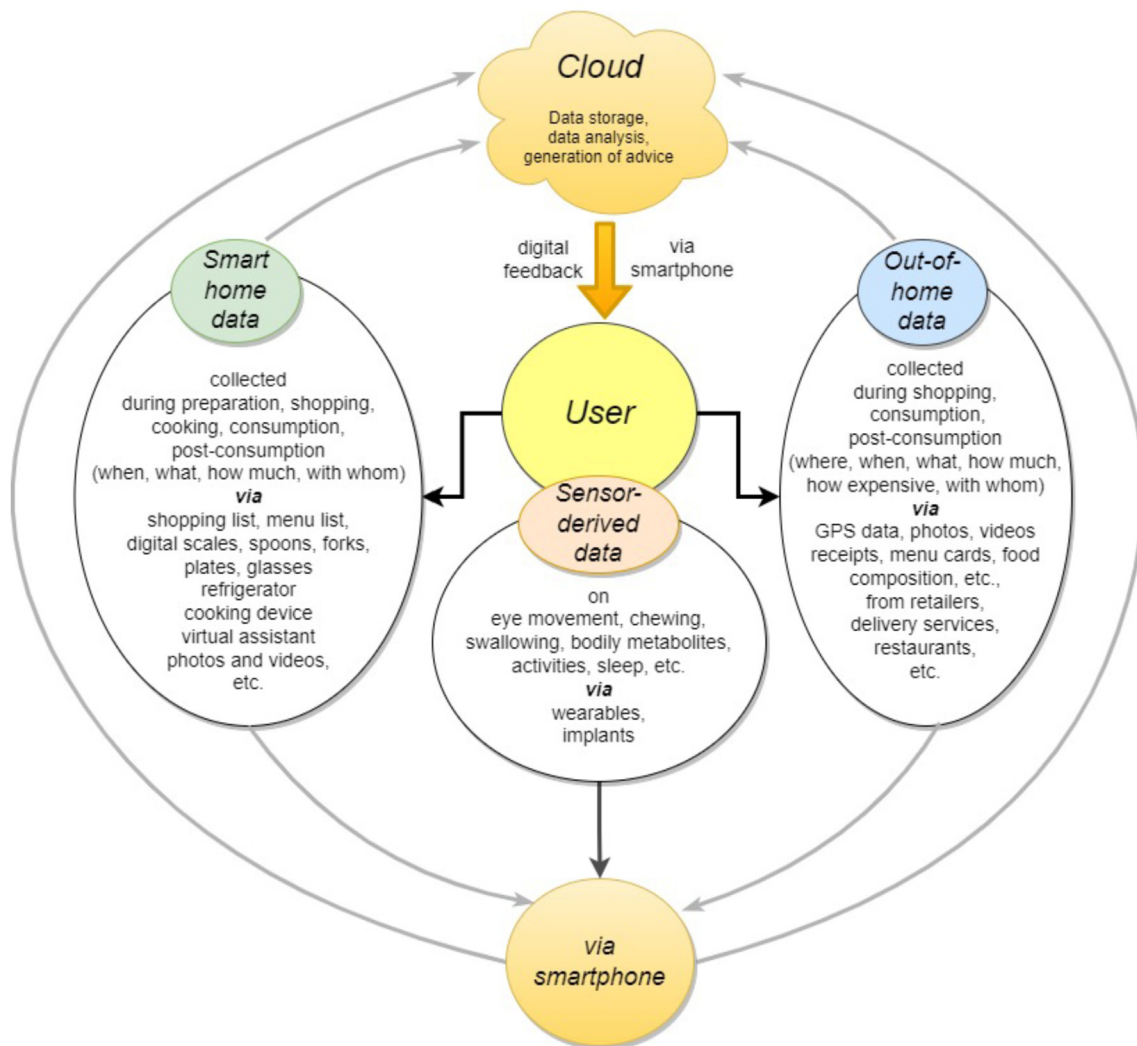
Cloud

Data storage, data analysis, generation of advice

digital feedback

via smartphone

Smart home data

collected during preparation, shopping, cooking, consumption, post-consumption (when, what, how much, with whom)
via
shopping list, menu list, digital scales, spoons, forks, plates, glasses
refrigerator
cooking device
virtual assistant
photos and videos, etc.

User

Sensor-derived data

on
eye movement, chewing, swallowing, bodily metabolites, activities, sleep, etc.
via
wearables, implants

Out-of-home data

collected during shopping, consumption, post-consumption (where, when, what, how much, how expensive, with whom)
via
GPS data, photos, videos receipts, menu cards, food composition, etc., from retailers, delivery services, restaurants, etc.

via smartphone